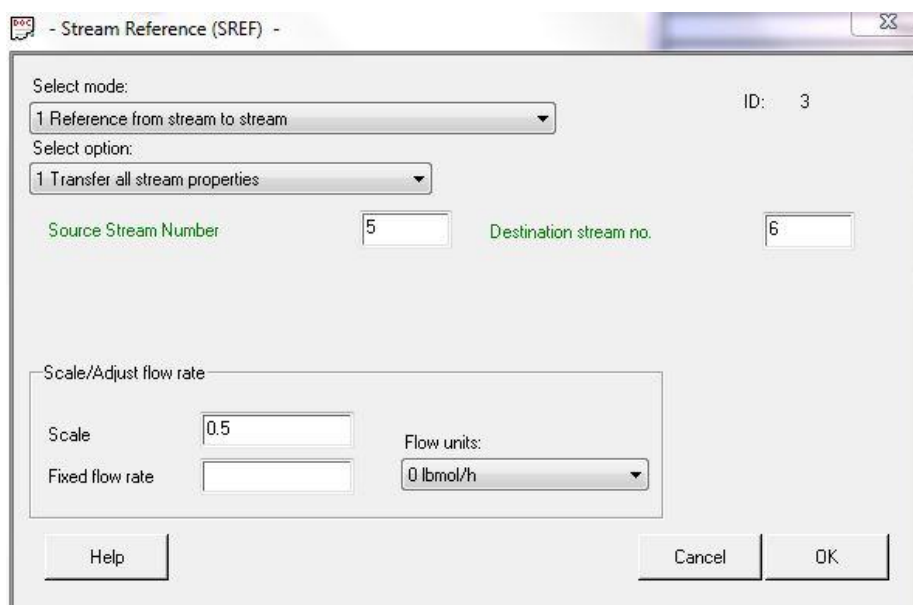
- Stream Reference (SREF) -

Select mode:

1 Reference from stream to stream

ID: 3

Select option:

1 Transfer all stream properties

Source Stream Number 5

Destination stream no. 6

Scale/Adjust flow rate

Scale 0.5

Fixed flow rate

Flow units:

0 lbmol/h

Help

Cancel

OK